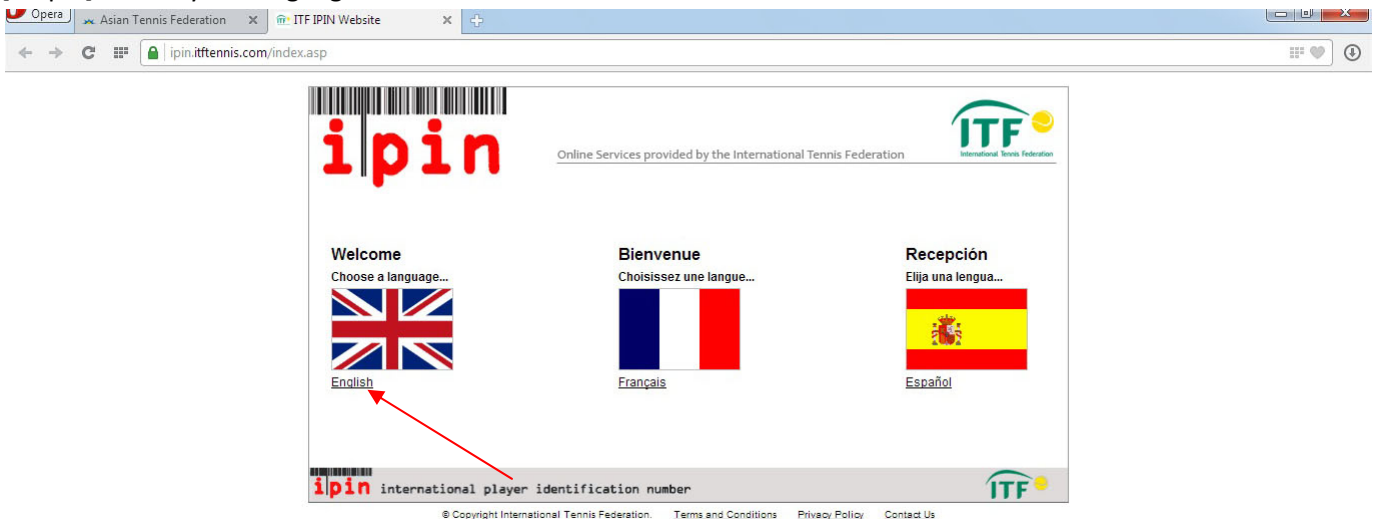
Opera
Asian Tennis Federation
ITF IPIN Website
ipin.itftennis.com/index.asp

ipin
Online Services provided by the International Tennis Federation
ITF
International Tennis Federation

Welcome
Choose a language...
English

Bienvenue
Choisissez une langue...
Français

Recepción
Elija una lengua...
Español

ipin international player identification number
ITF

© Copyright International Tennis Federation. Terms and Conditions Privacy Policy Contact Us